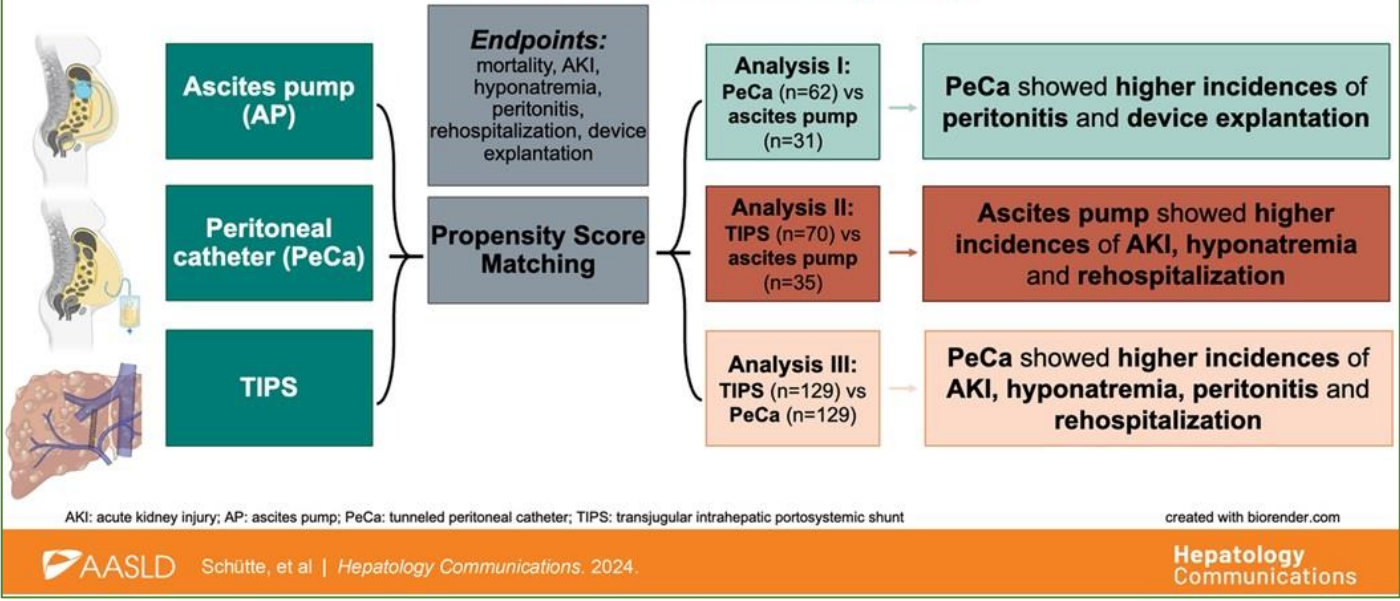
Ascites pump (AP)

Peritoneal catheter (PeCa)

TIPS

Endpoints:
mortality, AKI, hyponatremia, peritonitis, rehospitalization, device explantation

Propensity Score Matching

Analysis I:
PeCa (n=62) vs ascites pump (n=31)

PeCa showed higher incidences of peritonitis and device explantation

Analysis II:
TIPS (n=70) vs ascites pump (n=35)

Ascites pump showed higher incidences of AKI, hyponatremia and rehospitalization

Analysis III:
TIPS (n=129) vs PeCa (n=129)

PeCa showed higher incidences of AKI, hyponatremia, peritonitis and rehospitalization

AKI: acute kidney injury; AP: ascites pump; PeCa: tunneled peritoneal catheter; TIPS: transjugular intrahepatic portosystemic shunt

created with biorender.com

AASLD Schütte, et al | Hepatology Communications. 2024.

Hepatology Communications